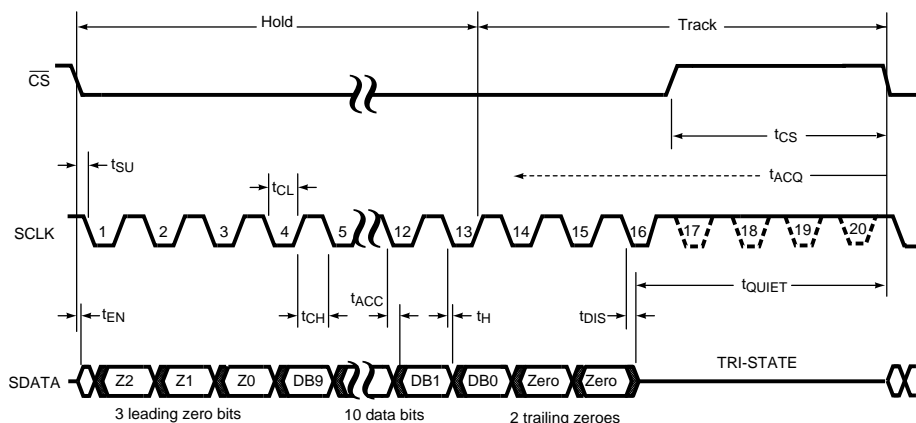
Hold

Track

$\overline{CS}$

$t_{CS}$

$t_{SU}$

$t_{ACQ}$

$t_{CL}$

SCLK

1

2

3

4

5

12

13

14

15

16

17

18

19

20

$t_{QUIET}$

$t_{ACC}$

$t_{EN}$

$t_{CH}$

$t_H$

$t_{DIS}$

TRI-STATE

SDATA

Z2

Z1

Z0

DB9

DB1

DB0

Zero

Zero

3 leading zero bits

10 data bits

2 trailing zeroes